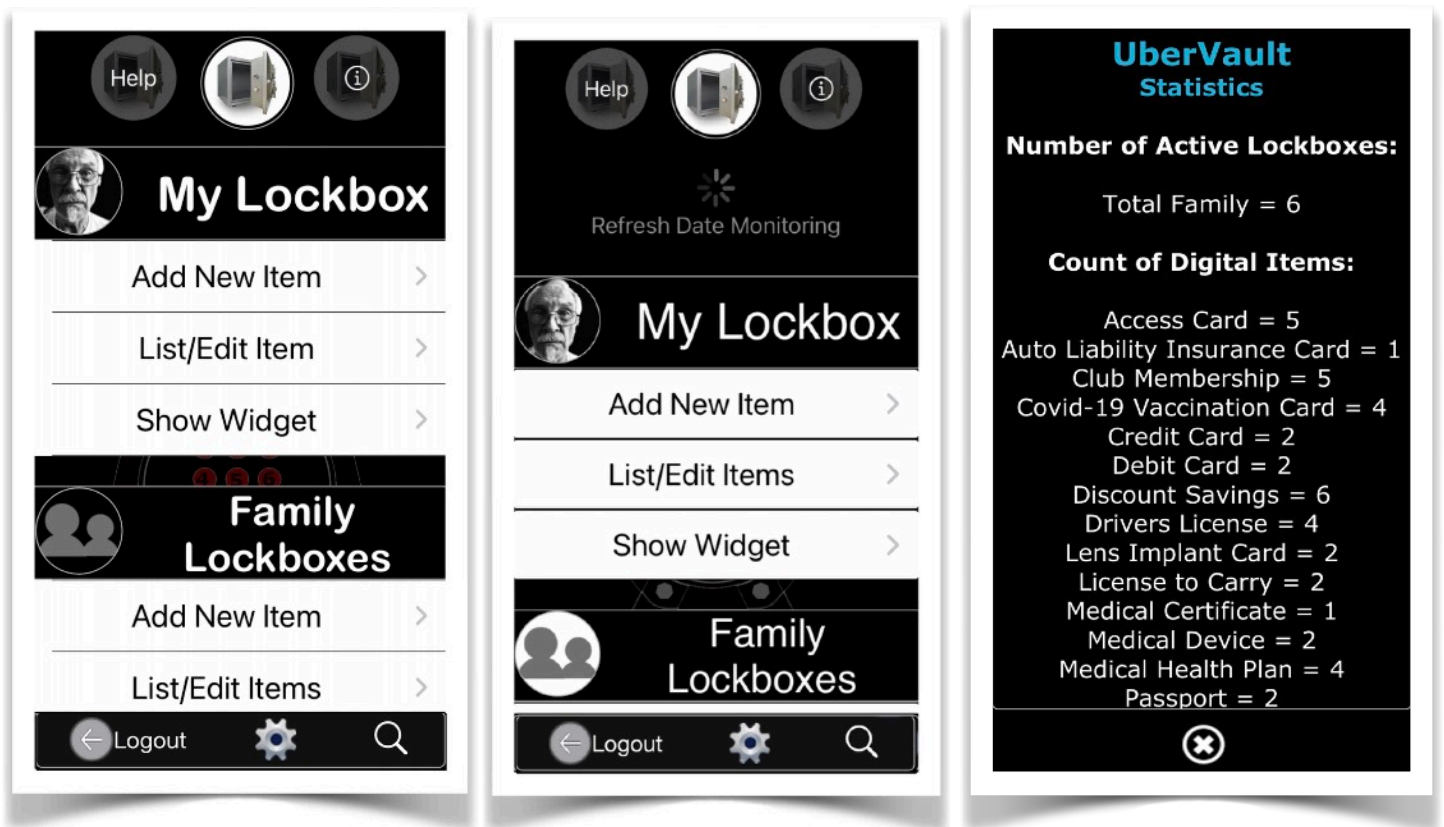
Help

ⓘ

My Lockbox

Add New Item

List/Edit Item

Show Widget

Family Lockboxes

Add New Item

List/Edit Items

Logout

Help

ⓘ

Refresh Date Monitoring

My Lockbox

Add New Item

List/Edit Items

Show Widget

Family Lockboxes

Logout

UberVault
Statistics

Number of Active Lockboxes:

Total Family = 6

Count of Digital Items:

Access Card = 5
Auto Liability Insurance Card = 1
Club Membership = 5
Covid-19 Vaccination Card = 4
Credit Card = 2
Debit Card = 2
Discount Savings = 6
Drivers License = 4
Lens Implant Card = 2
License to Carry = 2
Medical Certificate = 1
Medical Device = 2
Medical Health Plan = 4
Passport = 2